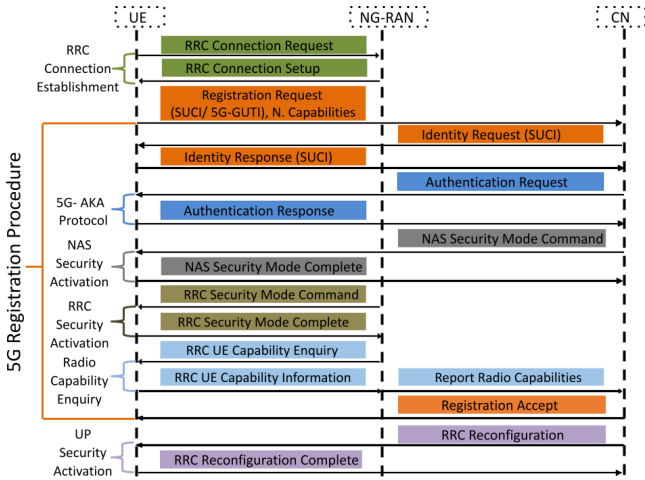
UE

NG-RAN

CN

RRC Connection Establishment

RRC Connection Request

RRC Connection Setup

Registration Request (SUCI/ 5G-GUTI), N. Capabilities

5G Registration Procedure

Identity Request (SUCI)

Identity Response (SUCI)

Authentication Request

5G- AKA Protocol

Authentication Response

NAS Security Mode Command

NAS Security Activation

NAS Security Mode Complete

RRC Security Mode Command

RRC Security Activation

RRC Security Mode Complete

RRC UE Capability Enquiry

Radio Capability Enquiry

RRC UE Capability Information

Report Radio Capabilities

Registration Accept

RRC Reconfiguration

UP Security Activation

RRC Reconfiguration Complete